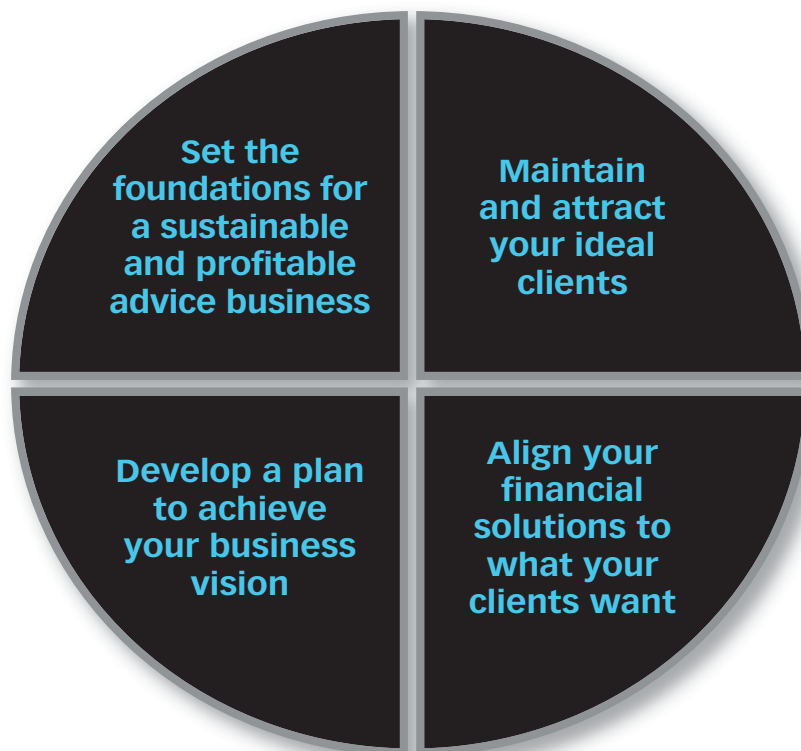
Set the foundations for a sustainable and profitable advice business

Maintain and attract your ideal clients

Develop a plan to achieve your business vision

Align your financial solutions to what your clients want